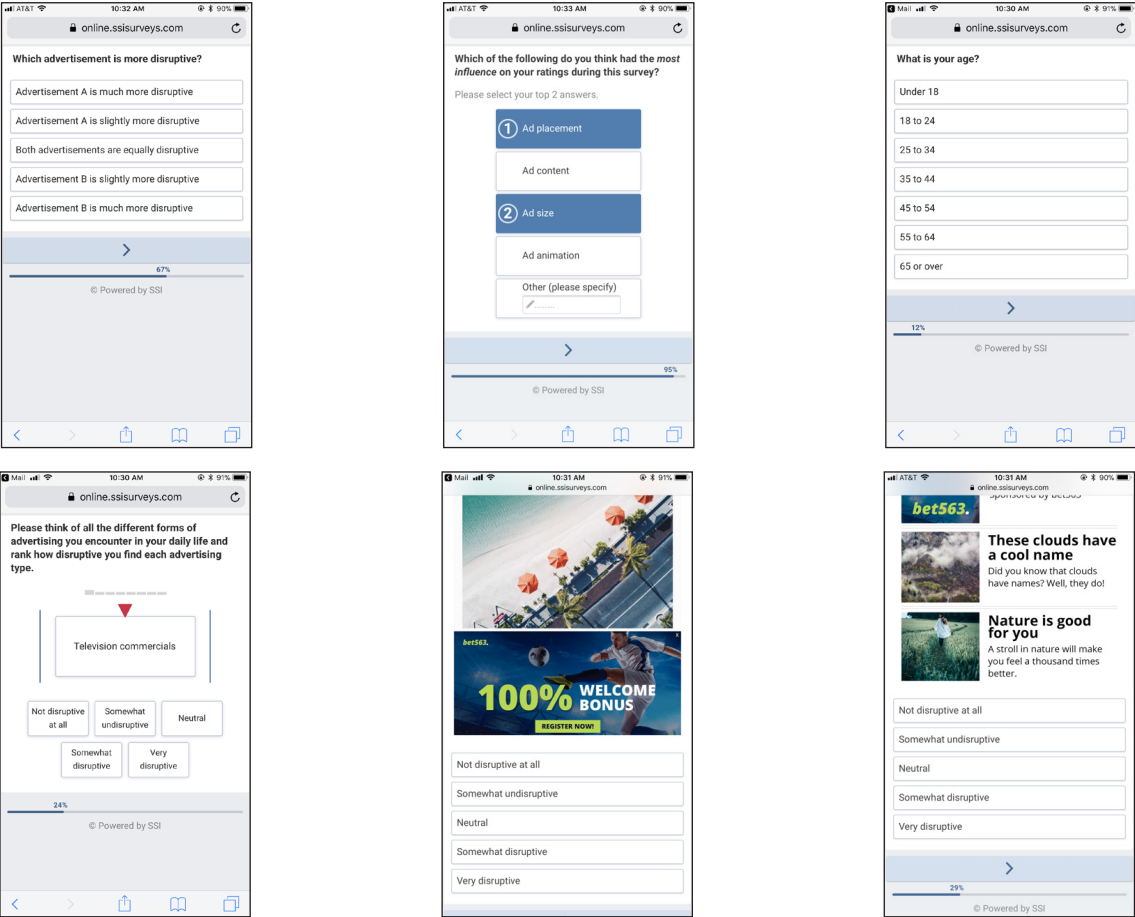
AT&T 10:32 AM 90%
online.ssisurveys.com

Which advertisement is more disruptive?

Advertisement A is much more disruptive

Advertisement A is slightly more disruptive

Both advertisements are equally disruptive

Advertisement B is slightly more disruptive

Advertisement B is much more disruptive

>

67%

© Powered by SSI

AT&T 10:33 AM 90%
online.ssisurveys.com

Which of the following do you think had the *most influence* on your ratings during this survey?

Please select your top 2 answers.

1 Ad placement

Ad content

2 Ad size

Ad animation

Other (please specify)

>

95%

© Powered by SSI

Mail 10:30 AM 91%
online.ssisurveys.com

What is your age?

Under 18

18 to 24

25 to 34

35 to 44

45 to 54

55 to 64

65 or over

>

12%

© Powered by SSI

Mail 10:30 AM 91%
online.ssisurveys.com

Please think of all the different forms of advertising you encounter in your daily life and rank how disruptive you find each advertising type.

Television commercials

Not disruptive at all

Somewhat undisruptive

Neutral

Somewhat disruptive

Very disruptive

24%

© Powered by SSI

Mail 10:31 AM 91%
online.ssisurveys.com

bet563.

100% WELCOME BONUS

REGISTER NOW!

Not disruptive at all

Somewhat undisruptive

Neutral

Somewhat disruptive

Very disruptive

AT&T 10:31 AM 90%
online.ssisurveys.com

bet563.

Sponsored by bet563

These clouds have a cool name

Did you know that clouds have names? Well, they do!

Nature is good for you

A stroll in nature will make you feel a thousand times better.

Not disruptive at all

Somewhat undisruptive

Neutral

Somewhat disruptive

Very disruptive

>

29%

© Powered by SSI